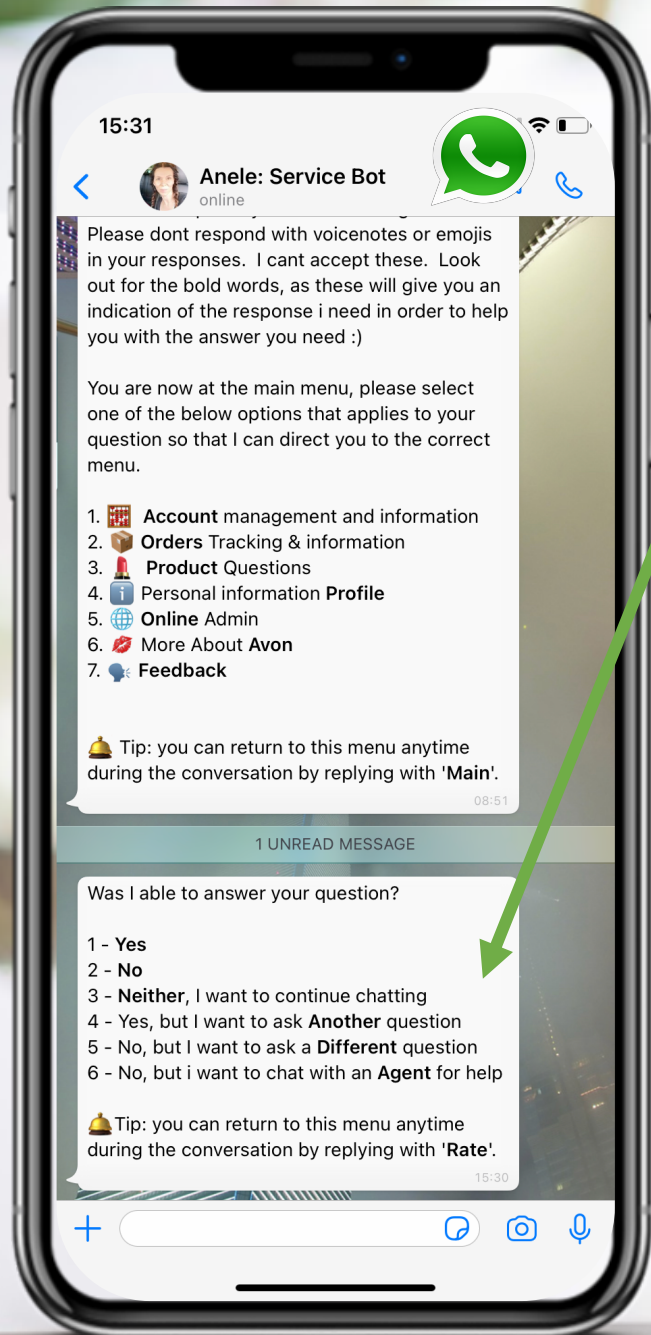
15:31

Anele: Service Bot
online

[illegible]
Please dont respond with voicenotes or emojis in your responses. I cant accept these. Look out for the bold words, as these will give you an indication of the response i need in order to help you with the answer you need :)

You are now at the main menu, please select one of the below options that applies to your question so that I can direct you to the correct menu.

1. 🧮 **Account** management and information
2. 📦 **Orders** Tracking & information
3. 💄 **Product** Questions
4. ℹ️ Personal information **Profile**
5. 🌐 **Online** Admin
6. 💋 More About **Avon**
7. 🗣️ **Feedback**

🛎️ Tip: you can return to this menu anytime during the conversation by replying with '**Main**'.
08:51

1 UNREAD MESSAGE

Was I able to answer your question?

1 - **Yes**
2 - **No**
3 - **Neither**, I want to continue chatting
4 - Yes, but I want to ask **Another** question
5 - No, but I want to ask a **Different** question
6 - No, but i want to chat with an **Agent** for help

🛎️Tip: you can return to this menu anytime during the conversation by replying with '**Rate**'.
15:30